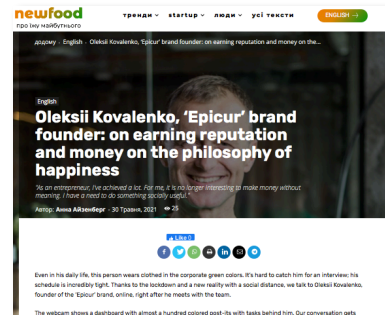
newfood
про їжу майбутнього

тренди ▾ startup ▾ люди ▾ усі тексти

ENGLISH →

додому › English › Oleksii Kovalenko, 'Epicur' brand founder: on earning reputation and money on the...

English

Oleksii Kovalenko, 'Epicur' brand founder: on earning reputation and money on the philosophy of happiness

"As an entrepreneur, I've achieved a lot. For me, it is no longer interesting to make money without meaning. I have a need to do something socially useful."

Автор: Анна Айзенберг · 30 Травня, 2021 👁 25

Like 0

Even in his daily life, this person wears clothed in the corporate green colors. It's hard to catch him for an interview; his schedule is incredibly tight. Thanks to the lockdown and a new reality with a social distance, we talk to Oleksii Kovalenko, founder of the 'Epicur' brand, online, right after he meets with the team.

The webcam shows a dashboard with almost a hundred colored post-its with tasks behind him. Our conversation gets